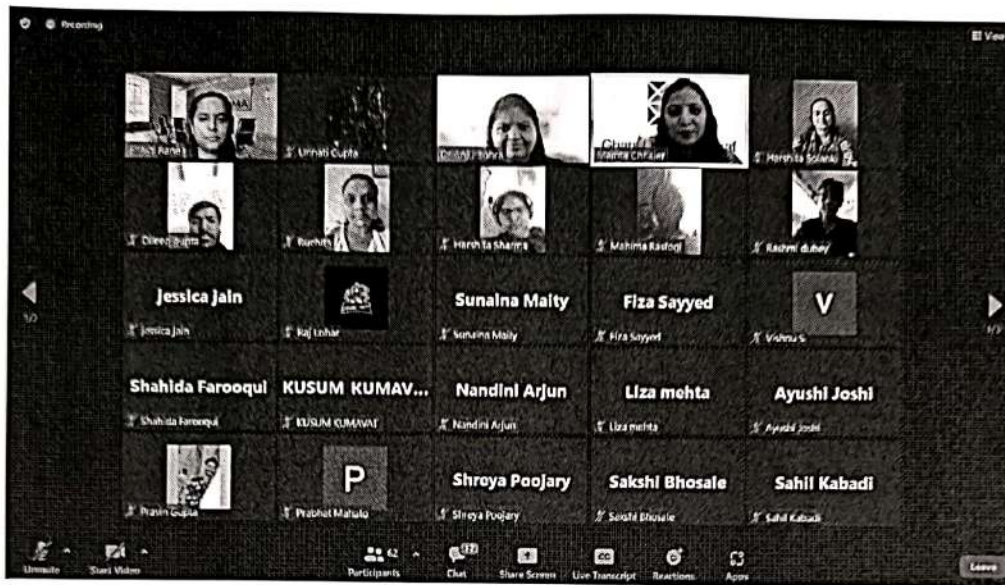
Recording

View

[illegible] Pandey

Unnati Gupta

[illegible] Bohra

Mamta Chhabria

Harshita Solanki

Dileep Gupta

Ruchita

Harshita Sharma

Mahima Rastogi

Rashmi dubey

Jessica Jain

Jessica Jain

Raj Lohar

Sunaina Maity

Sunaina Maity

Fiza Sayyed

Fiza Sayyed

V

Vishnu S

Shahida Farooqui

Shahida Farooqui

KUSUM KUMAV...

KUSUM KUMAVAT

Nandini Arjun

Nandini Arjun

Liza mehta

Liza mehta

Ayushi Joshi

Ayushi Joshi

Pravin Gupta

P

Prabhat Mahalo

Shreya Poojary

Shreya Poojary

Sakshi Bhosale

Sakshi Bhosale

Sahil Kabadi

Sahil Kabadi

Unmute

Start Video

Participants

Chat

Share Screen

Live Transcript

Reactions

Apps

Leave